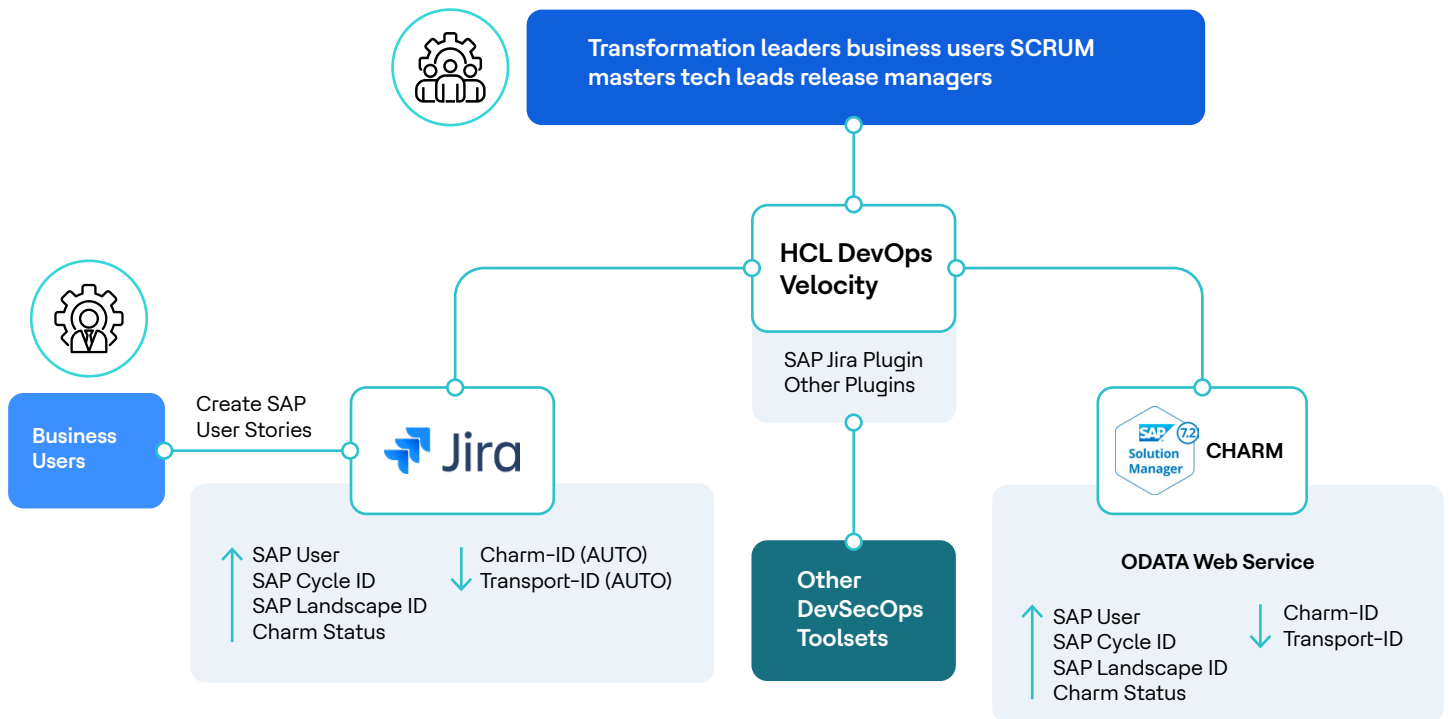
Transformation leaders business users SCRUM masters tech leads release managers

HCL DevOps Velocity

SAP Jira Plugin
Other Plugins

Business Users

Create SAP User Stories

Jira

SAP User
SAP Cycle ID
SAP Landscape ID
Charm Status

Charm-ID (AUTO)
Transport-ID (AUTO)

Other DevSecOps Toolsets

SAP Solution Manager 7.2

CHARM

ODATA Web Service

SAP User
SAP Cycle ID
SAP Landscape ID
Charm Status

Charm-ID
Transport-ID